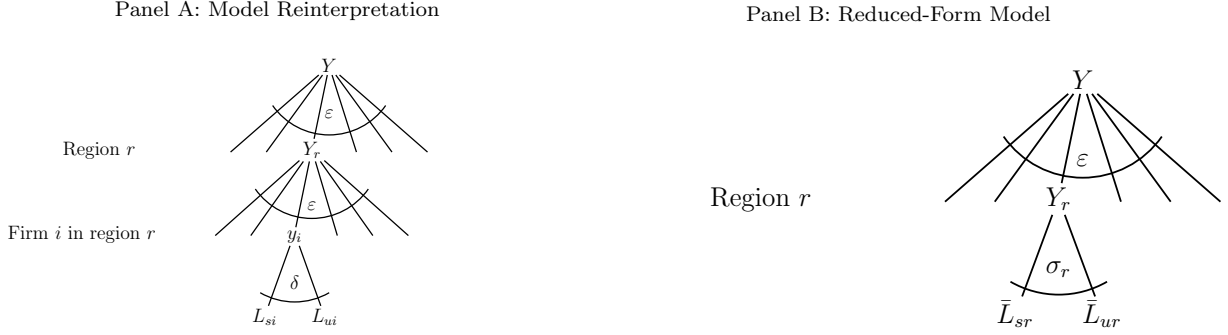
Panel A: Model Reinterpretation

$Y$

$\varepsilon$

Region $r$

$Y_r$

$\varepsilon$

Firm $i$ in region $r$

$y_i$

$\delta$

$L_{si}$ $L_{ui}$

Panel B: Reduced-Form Model

$Y$

$\varepsilon$

Region $r$

$Y_r$

$\sigma_r$

$\bar{L}_{sr}$ $\bar{L}_{ur}$